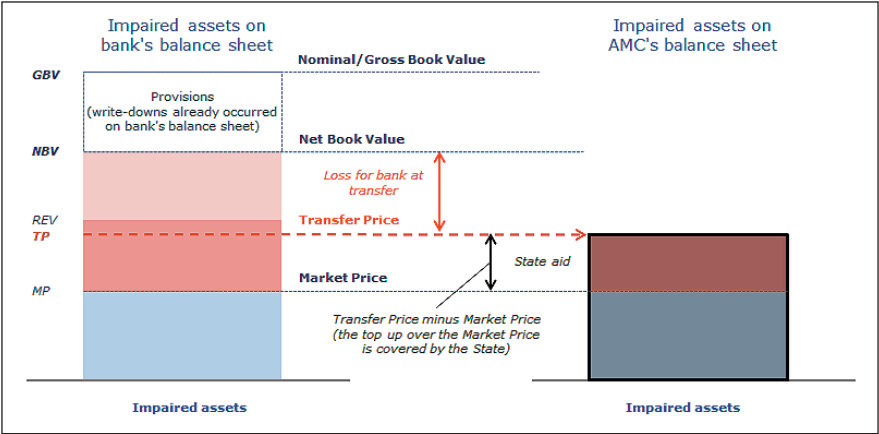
Impaired assets on bank's balance sheet

Impaired assets on AMC's balance sheet

GBV

Nominal/Gross Book Value

Provisions (write-downs already occurred on bank's balance sheet)

NBV

Net Book Value

Loss for bank at transfer

REV

Transfer Price

TP

State aid

Market Price

MP

Transfer Price minus Market Price (the top up over the Market Price is covered by the State)

Impaired assets

Impaired assets